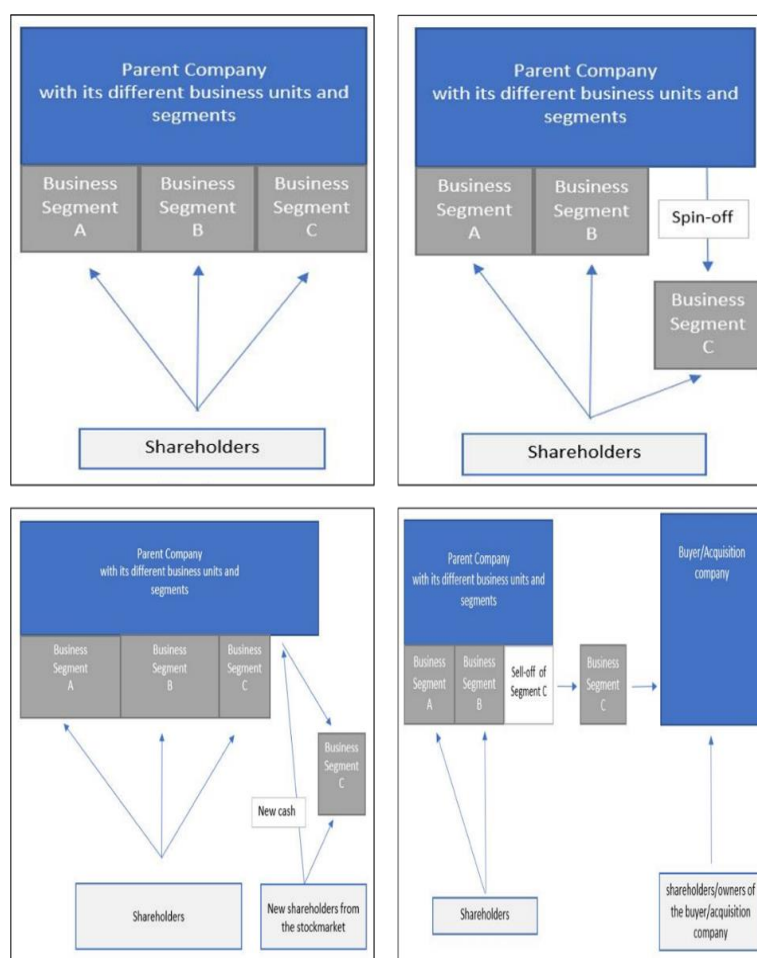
Parent Company
with its different business units and segments

Business Segment A

Business Segment B

Business Segment C

Shareholders

Parent Company
with its different business units and segments

Business Segment A

Business Segment B

Spin-off

Business Segment C

Shareholders

Parent Company
with its different business units and segments

Business Segment A

Business Segment B

Business Segment C

Business Segment C

New cash

Shareholders

New shareholders from the stockmarket

Parent Company
with its different business units and segments

Business Segment A

Business Segment B

Sell-off of Segment C

Business Segment C

Buyer/Acquisition company

Shareholders

shareholders/owners of the buyer/acquisition company